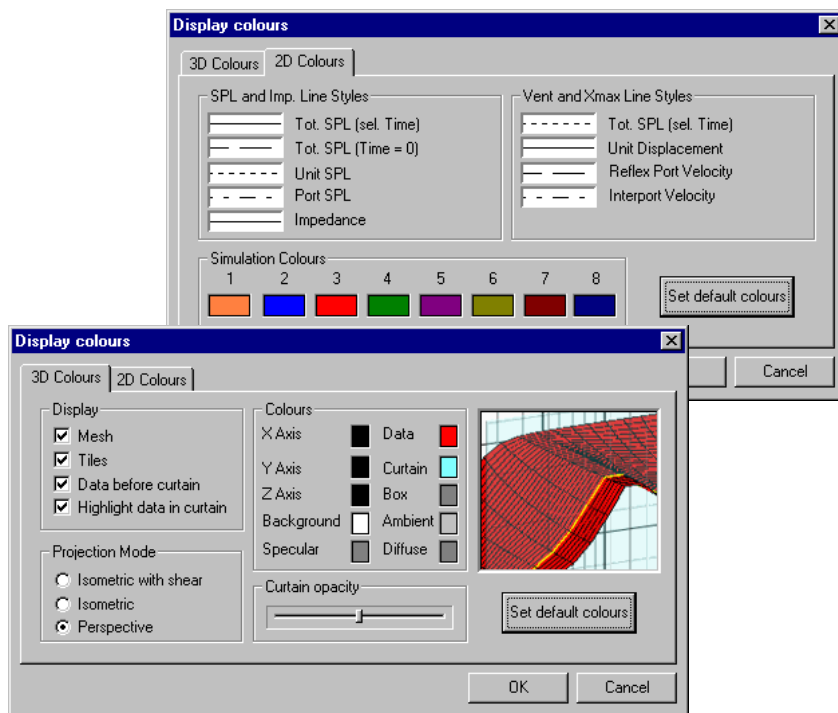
Display colours

3D Colours | 2D Colours

SPL and Imp. Line Styles
Tot. SPL (sel. Time)
Tot. SPL (Time = 0)
Unit SPL
Port SPL
Impedance

Vent and Xmax Line Styles
Tot. SPL (sel. Time)
Unit Displacement
Reflex Port Velocity
Interport Velocity

Simulation Colours
1 2 3 4 5 6 7 8

Set default colours

Cancel

Display colours

3D Colours | 2D Colours

Display
☑ Mesh
☑ Tiles
☑ Data before curtain
☑ Highlight data in curtain

Projection Mode
○ Isometric with shear
○ Isometric
◉ Perspective

Colours
X Axis
Data
Y Axis
Curtain
Z Axis
Box
Background
Ambient
Specular
Diffuse

Curtain opacity

Set default colours

OK
Cancel